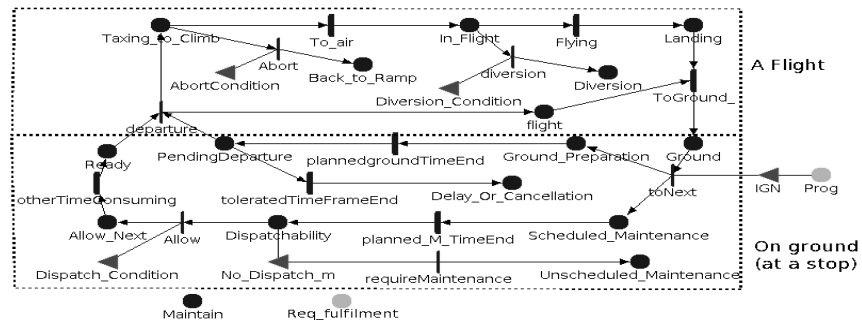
Taxing_to_Climb
To_air
In_Flight
Flying
Landing
Abort
AbortCondition
Back_to_Ramp
diversion
Diversion
Diversion_Condition
ToGround_
flight
departure
A Flight
Ready
PendingDeparture
plannedgroundTimeEnd
Ground_Preparation
Ground
toNext
IGN
Prog
otherTimeConsuming
toleratedTimeFrameEnd
Delay_Or_Cancellation
Allow_Next
Allow
Dispatchability
planned_M_TimeEnd
Scheduled_Maintenance
Dispatch_Condition
No_Dispatch_m
requireMaintenance
Unscheduled_Maintenance
On ground (at a stop)
Maintain
Req_fulfilment